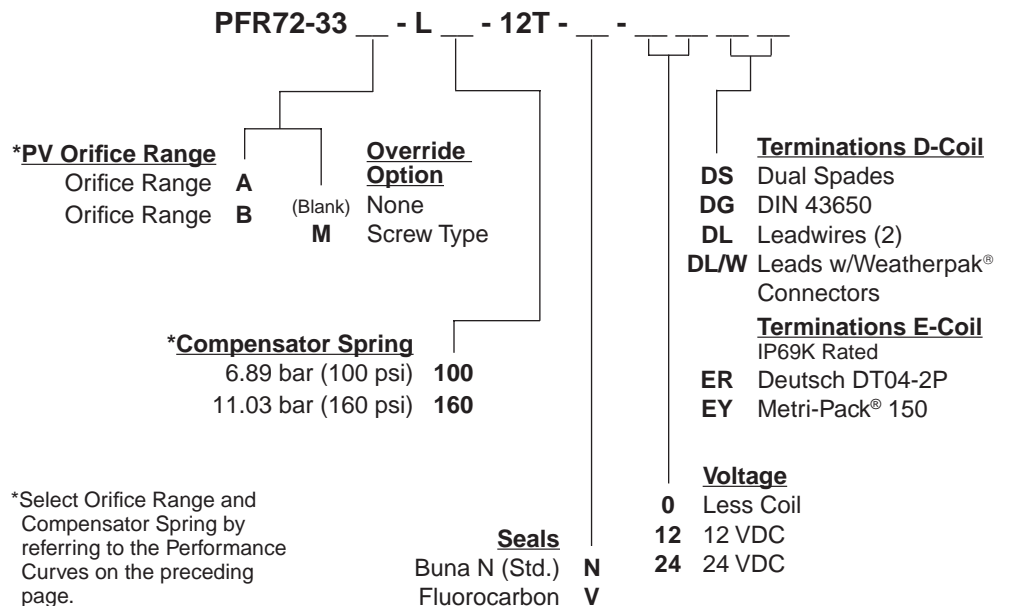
PFR72-33 __ - L __ - 12T - __ - __ __ __ __

*PV Orifice Range
Orifice Range **A**
Orifice Range **B**

Override Option
(Blank) None
**M** Screw Type

*Compensator Spring
6.89 bar (100 psi) **100**
11.03 bar (160 psi) **160**

*Select Orifice Range and Compensator Spring by referring to the Performance Curves on the preceding page.

Seals
Buna N (Std.) **N**
Fluorocarbon **V**

Terminations D-Coil
**DS** Dual Spades
**DG** DIN 43650
**DL** Leadwires (2)
**DL/W** Leads w/Weatherpak® Connectors

Terminations E-Coil
IP69K Rated
**ER** Deutsch DT04-2P
**EY** Metri-Pack® 150

Voltage
**0** Less Coil
**12** 12 VDC
**24** 24 VDC